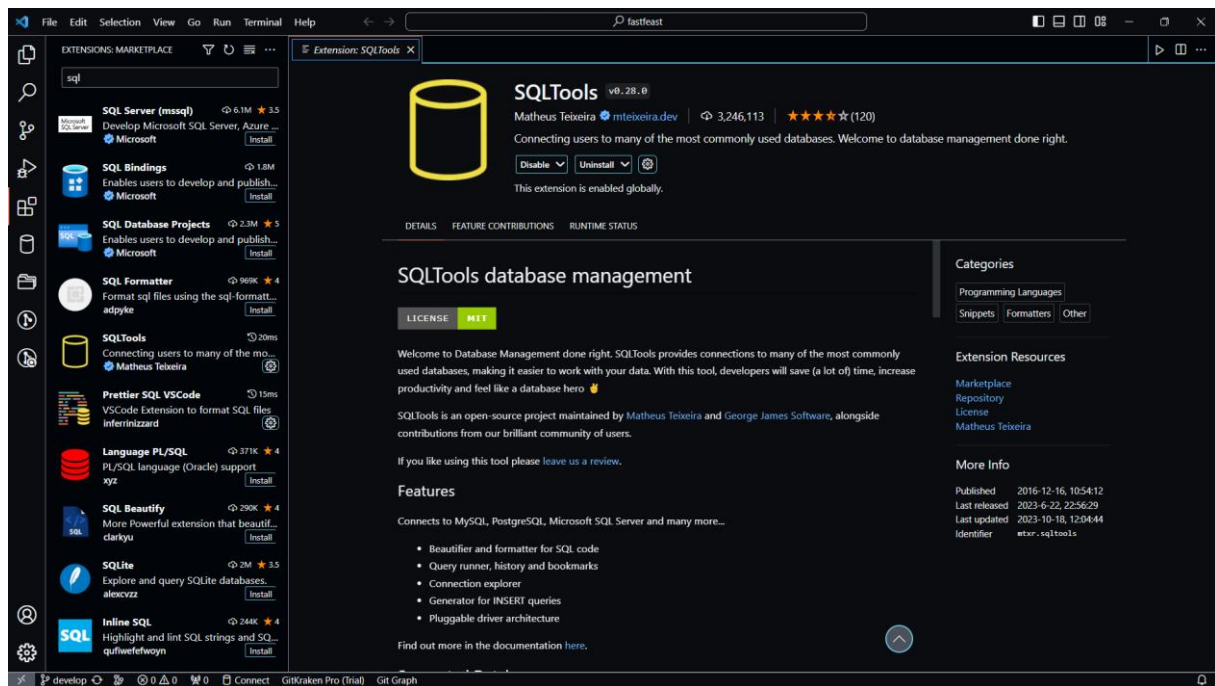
File Edit Selection View Go Run Terminal Help

fastfeast

EXTENSIONS: MARKETPLACE

sql

SQL Server (mssql) 6.1M ★ 3.5
Develop Microsoft SQL Server, Azure ...
Microsoft Install

SQL Bindings 1.8M
Enables users to develop and publish...
Microsoft Install

SQL Database Projects 2.3M ★ 5
Enables users to develop and publish...
Microsoft Install

SQL Formatter 969K ★ 4
Format sql files using the sql-formatt...
adpyke Install

SQLTools 20ms
Connecting users to many of the mo...
Matheus Teixeira

Prettier SQL VSCode 15ms
VSCode Extension to format SQL files
inferrinizzard

Language PL/SQL 371K ★ 4
PL/SQL language (Oracle) support
xyz Install

SQL Beautify 290K ★ 4
More Powerful extension that beautif...
clarkyu Install

SQLite 2M ★ 3.5
Explore and query SQLite databases.
alexcvzz Install

Inline SQL 244K ★ 4
Highlight and lint SQL strings and SQ...
qufiwefefwoyn Install

Extension: SQLTools

SQLTools v0.28.0
Matheus Teixeira mteixeira.dev 3,246,113 ★★★★☆ (120)
Connecting users to many of the most commonly used databases. Welcome to database management done right.
Disable Uninstall
This extension is enabled globally.

DETAILS FEATURE CONTRIBUTIONS RUNTIME STATUS

SQLTools database management

LICENSE MIT

Welcome to Database Management done right. SQLTools provides connections to many of the most commonly used databases, making it easier to work with your data. With this tool, developers will save (a lot of) time, increase productivity and feel like a database hero ✌

SQLTools is an open-source project maintained by Matheus Teixeira and George James Software, alongside contributions from our brilliant community of users.

If you like using this tool please leave us a review.

Features

Connects to MySQL, PostgreSQL, Microsoft SQL Server and many more...

- Beautifier and formatter for SQL code
- Query runner, history and bookmarks
- Connection explorer
- Generator for INSERT queries
- Pluggable driver architecture

Find out more in the documentation here.

Categories
Programming Languages
Snippets Formatters Other

Extension Resources
Marketplace
Repository
License
Matheus Teixeira

More Info
Published 2016-12-16, 10:54:12
Last released 2023-6-22, 22:56:29
Last updated 2023-10-18, 12:04:44
Identifier mtxr.sqltools

develop ⊗0 ⚠0 0 Connect GitKraken Pro (Trial) Git Graph